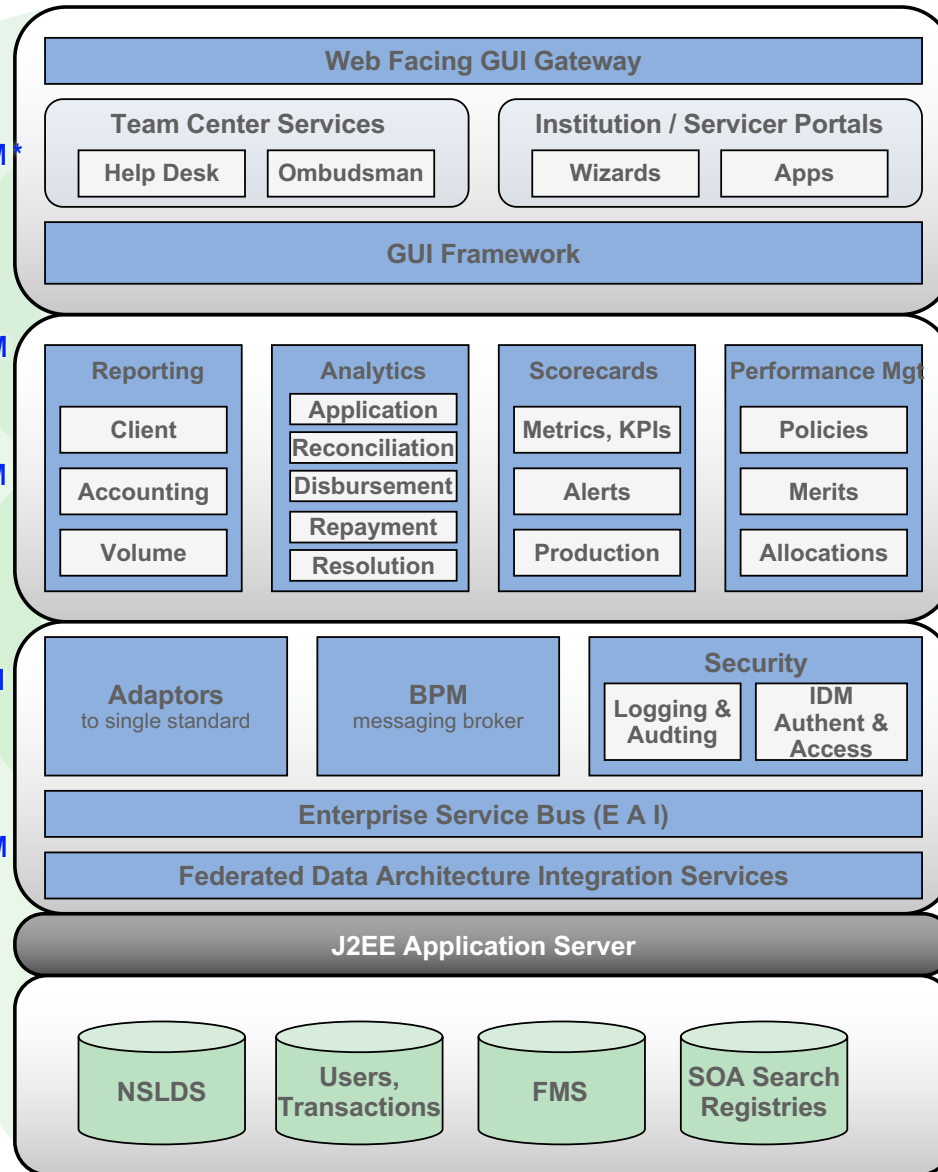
M*

M

M

M

M

Web Facing GUI Gateway

Team Center Services
Help Desk
Ombudsman

Institution / Servicer Portals
Wizards
Apps

GUI Framework

Reporting
Client
Accounting
Volume

Analytics
Application
Reconciliation
Disbursement
Repayment
Resolution

Scorecards
Metrics, KPIs
Alerts
Production

Performance Mgt
Policies
Merits
Allocations

Adaptors
to single standard

BPM
messaging broker

Security
Logging & Audting
IDM Authent & Access

Enterprise Service Bus (E A I)

Federated Data Architecture Integration Services

J2EE Application Server

NSLDS
Users, Transactions
FMS
SOA Search Registries